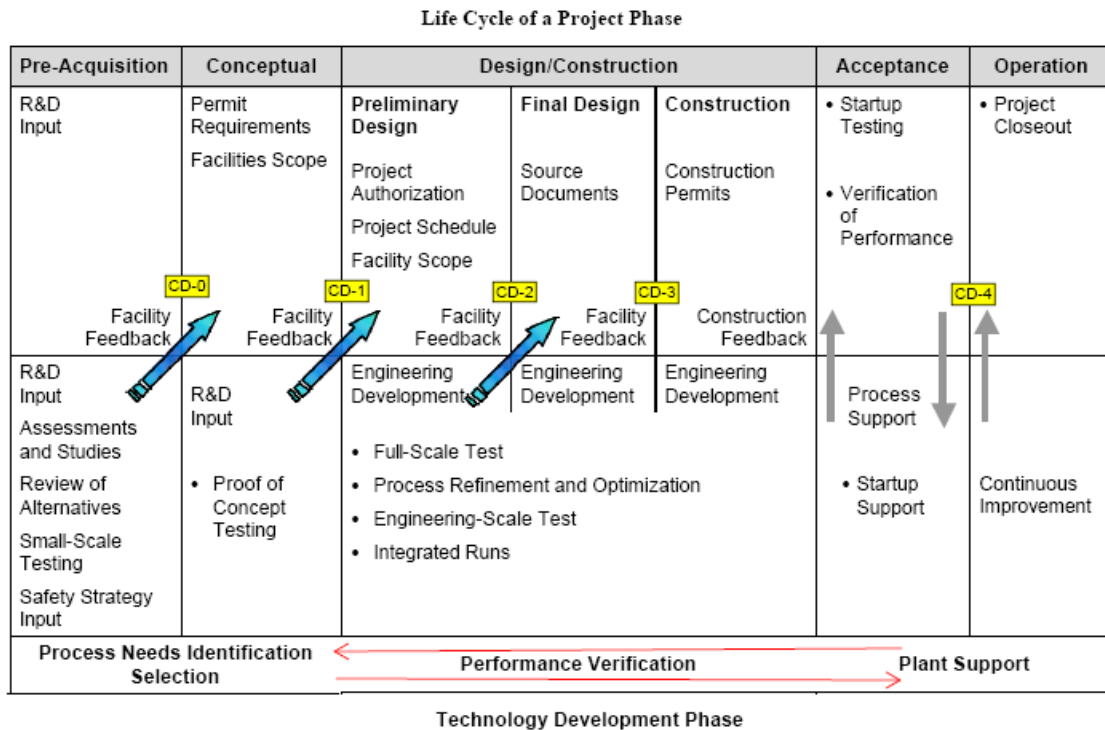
Life Cycle of a Project Phase

| Pre-Acquisition | Conceptual | Design/Construction | | | Acceptance | Operation |
|---|---|---|---|---|---|---|
| R&D Input | Permit Requirements<br>Facilities Scope | **Preliminary Design**<br>Project Authorization<br>Project Schedule<br>Facility Scope | **Final Design**<br>Source Documents | **Construction**<br>Construction Permits | • Startup Testing<br>• Verification of Performance | • Project Closeout |
| CD-0<br>Facility Feedback | CD-1<br>Facility Feedback | CD-2<br>Facility Feedback | CD-3<br>Facility Feedback | Construction Feedback | | CD-4 |
| R&D Input<br>Assessments and Studies<br>Review of Alternatives<br>Small-Scale Testing<br>Safety Strategy Input | R&D Input<br>• Proof of Concept Testing | Engineering Development | Engineering Development | Engineering Development | Process Support<br>• Startup Support | Continuous Improvement |

• Full-Scale Test
• Process Refinement and Optimization
• Engineering-Scale Test
• Integrated Runs

Process Needs Identification Selection
Performance Verification
Plant Support

Technology Development Phase